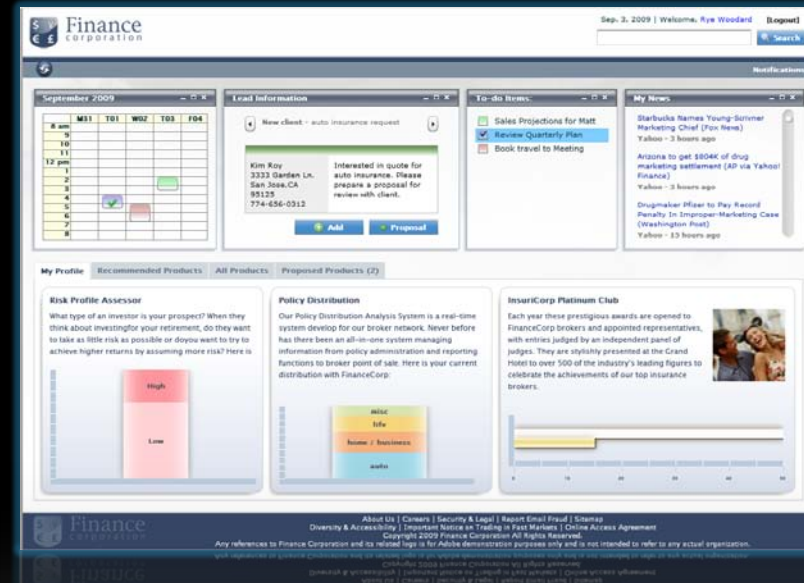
Finance corporation

Sep. 3, 2009 | Welcome, Rye Woodard [Logout]

Search

Notifications

September 2009

| | M31 | T01 | W02 | T03 | F04 |
|---|---|---|---|---|---|
| 8 am | | | | | |
| 9 | | | | | |
| 10 | | | | | |
| 11 | | | | | |
| 12 pm | | | | | |
| 1 | | | | | |
| 2 | | | | | |
| 3 | | | | | |
| 4 | | | | | |
| 5 | | | | | |
| 6 | | | | | |
| 7 | | | | | |
| 8 | | | | | |

Lead Information

New client - auto insurance request

Kim Roy
3333 Garden Ln.
San Jose,CA
95125
774-656-0312

Interested in quote for auto insurance. Please prepare a proposal for review with client.

Add

Proposal

To-do Items:

Sales Projections for Matt

Review Quarterly Plan

Book travel to Meeting

My News

Starbucks Names Young-Scrimer Marketing Chief (Fox News)
Yahoo - 3 hours ago

Arizona to get $804K of drug marketing settlement (AP via Yahoo! Finance)
Yahoo - 3 hours ago

Drugmaker Pfizer to Pay Record Penalty In Improper-Marketing Case (Washington Post)
Yahoo - 13 hours ago

My Profile | Recommended Products | All Products | Proposed Products (2)

Risk Profile Assessor

What type of an investor is your prospect? When they think about investingfor your retirement, do they want to take as little risk as possible or doyou want to try to achieve higher returns by assuming more risk? Here is

High

Low

Policy Distribution

Our Policy Distribution Analysis System is a real-time system develop for our broker network. Never before has there been an all-in-one system managing information from policy administration and reporting functions to broker point of sale. Here is your current distribution with FinanceCorp:

misc

life

home / business

auto

InsuriCorp Platinum Club

Each year these prestigious awards are opened to FinanceCorp brokers and appointed representatives, with entries judged by an independent panel of judges. They are stylishly presented at the Grand Hotel to over 500 of the industry's leading figures to celebrate the achievements of our top insurance brokers.

Finance corporation

About Us | Careers | Security & Legal | Report Email Fraud | Sitemap
Diversity & Accessibility | Important Notice on Trading in Fast Markets | Online Access Agreement
Copyright 2009 Finance Corporation All Rights Reserved.
Any references to Finance Corporation and its related logo is for Adobe demonstration purposes only and is not intended to refer to any actual organization.